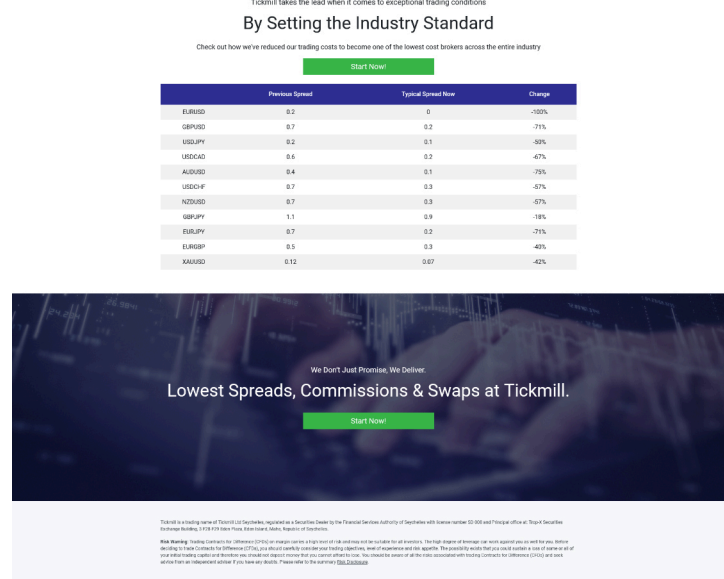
Tickmill takes the lead when it comes to exceptional trading conditions

By Setting the Industry Standard

Check out how we've reduced our trading costs to become one of the lowest cost brokers across the entire industry

Start Now!

| | Previous Spread | Typical Spread Now | Change |
|---|---|---|---|
| EURUSD | 0.2 | 0 | -100% |
| GBPUSD | 0.7 | 0.2 | -71% |
| USDJPY | 0.2 | 0.1 | -50% |
| USDCAD | 0.6 | 0.2 | -67% |
| AUDUSD | 0.4 | 0.1 | -75% |
| USDCHF | 0.7 | 0.3 | -57% |
| NZDUSD | 0.7 | 0.3 | -57% |
| GBPJPY | 1.1 | 0.9 | -18% |
| EURJPY | 0.7 | 0.2 | -71% |
| EURGBP | 0.5 | 0.3 | -40% |
| XAUUSD | 0.12 | 0.07 | -42% |

We Don't Just Promise, We Deliver.

Lowest Spreads, Commissions & Swaps at Tickmill.

Start Now!

Tickmill is a trading name of Tickmill Ltd Seychelles, regulated as a Securities Dealer by the Financial Services Authority of Seychelles with licence number SD 008 and Principal office at: 3rd floor, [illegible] Securities Exchange Building, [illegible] Eden Plaza, Eden Island, Mahe, Republic of Seychelles.

Risk Warning: Trading Contracts for Difference (CFDs) on margin carries a high level of risk and may not be suitable for all investors. The high degree of leverage can work against you as well as for you. Before deciding to trade Contracts for Difference (CFDs), you should carefully consider your trading objectives, level of experience and risk appetite. The possibility exists that you could sustain a loss of some or all of your initial trading capital and therefore you should not deposit money that you cannot afford to lose. You should be aware of all the risks associated with trading Contracts for Difference (CFDs) and seek advice from an independent advisor if you have any doubts. Please refer to the summary Risk Disclosure.